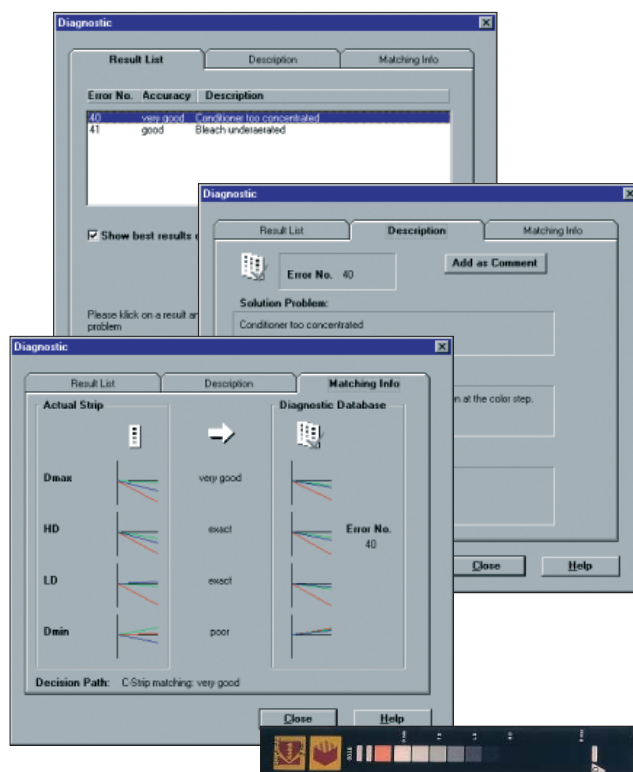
Diagnostic

Result List | Description | Matching Info

| Error No. | Accuracy | Description |
|---|---|---|
| 40 | very good | Conditioner too concentrated |
| 41 | good | Bleach underaerated |

☑ Show best results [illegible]

Please klick on a result an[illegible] problem

Diagnostic

Result List | Description | Matching Info

Error No. 40

Add as Comment

Solution Problem:

Conditioner too concentrated

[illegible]n at the color step.

Close

Help

Diagnostic

Result List | Description | Matching Info

Actual Strip

Diagnostic Database

Dmax

very good

HD

exact

Error No. 40

LD

exact

Dmin

poor

Decision Path: C-Strip matching: very good

Close

Help